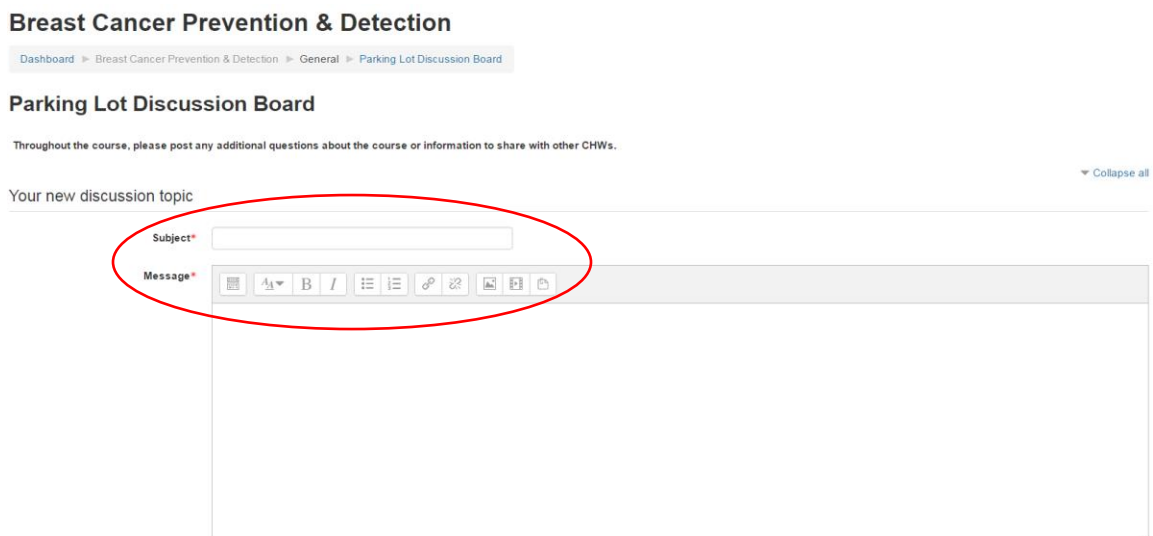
Breast Cancer Prevention & Detection

Dashboard ► Breast Cancer Prevention & Detection ► General ► Parking Lot Discussion Board

Parking Lot Discussion Board

Throughout the course, please post any additional questions about the course or information to share with other CHWs.

▾ Collapse all

Your new discussion topic

Subject*

Message*

B I